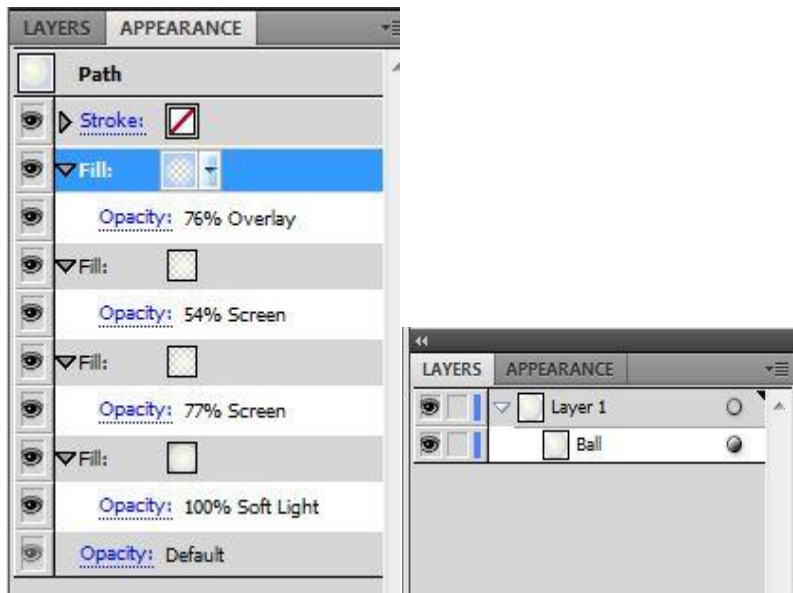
LAYERS APPEARANCE

Path

Stroke:

Fill:

Opacity: 76% Overlay

Fill:

Opacity: 54% Screen

Fill:

Opacity: 77% Screen

Fill:

Opacity: 100% Soft Light

Opacity: Default

LAYERS APPEARANCE

Layer 1

Ball